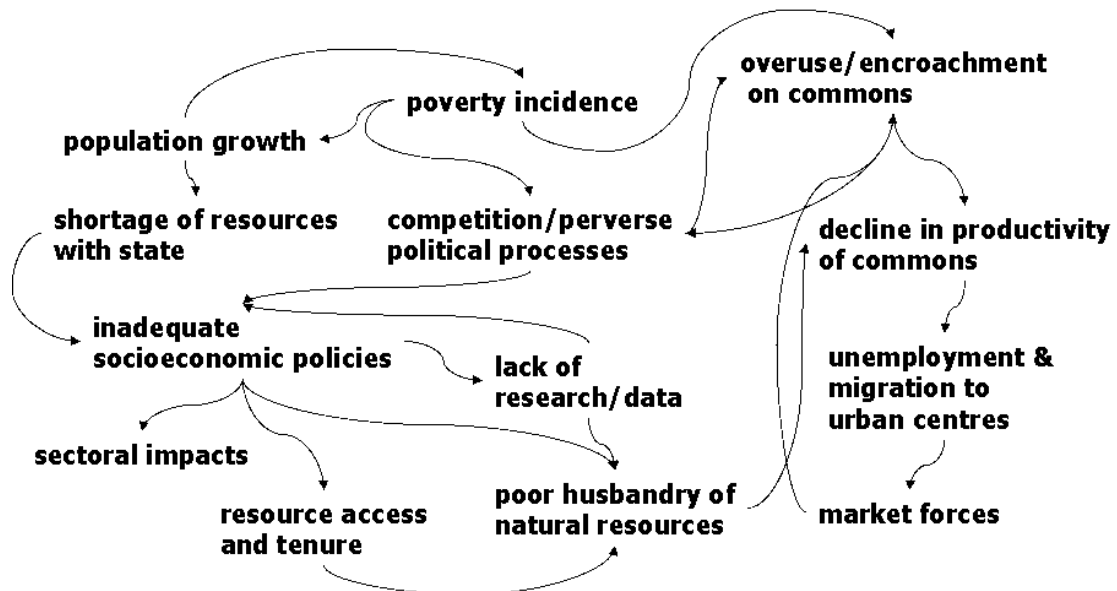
overuse/encroachment on commons

poverty incidence

population growth

shortage of resources with state

competition/perverse political processes

decline in productivity of commons

inadequate socioeconomic policies

lack of research/data

unemployment & migration to urban centres

sectoral impacts

resource access and tenure

poor husbandry of natural resources

market forces